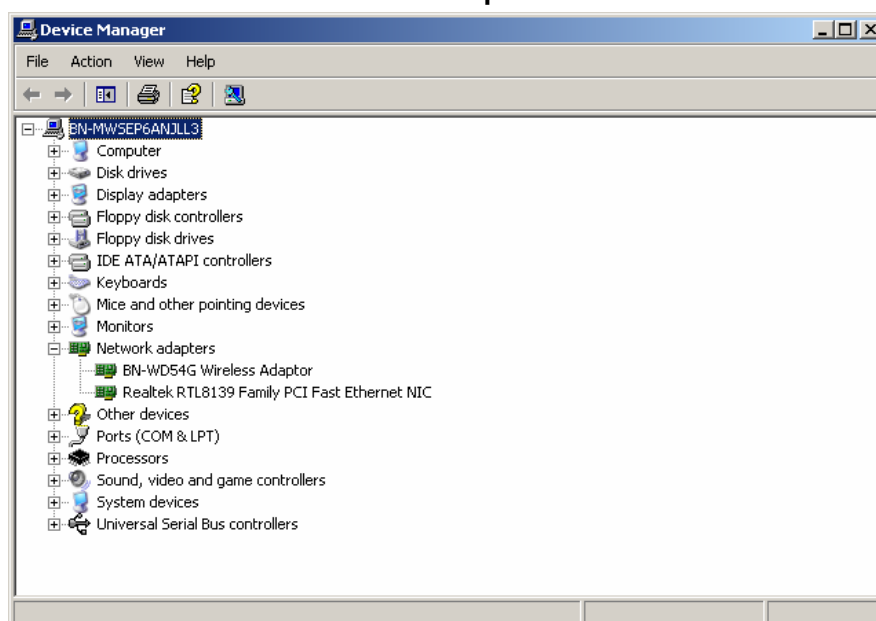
Device Manager

File Action View Help

BN-MWSEP6ANJLL3
Computer
Disk drives
Display adapters
Floppy disk controllers
Floppy disk drives
IDE ATA/ATAPI controllers
Keyboards
Mice and other pointing devices
Monitors
Network adapters
BN-WD54G Wireless Adaptor
Realtek RTL8139 Family PCI Fast Ethernet NIC
Other devices
Ports (COM & LPT)
Processors
Sound, video and game controllers
System devices
Universal Serial Bus controllers